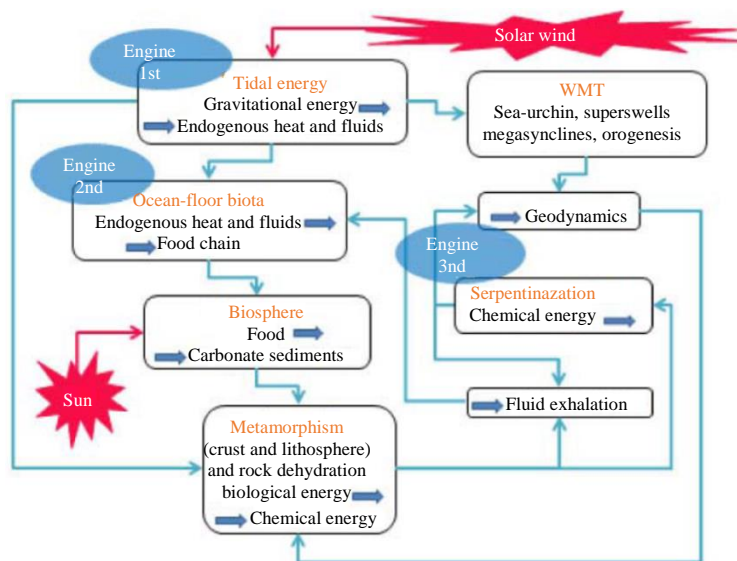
Solar wind

Engine 1st

Tidal energy
Gravitational energy
Endogenous heat and fluids

WMT
Sea-urchin, superswells megasynclines, orogenesis

Engine 2nd

Ocean-floor biota
Endogenous heat and fluids
Food chain

Geodynamics

Engine 3rd

Serpentinazation
Chemical energy

Biosphere
Food
Carbonate sediments

Sun

Fluid exhalation

Metamorphism
(crust and lithosphere) and rock dehydration
biological energy
Chemical energy